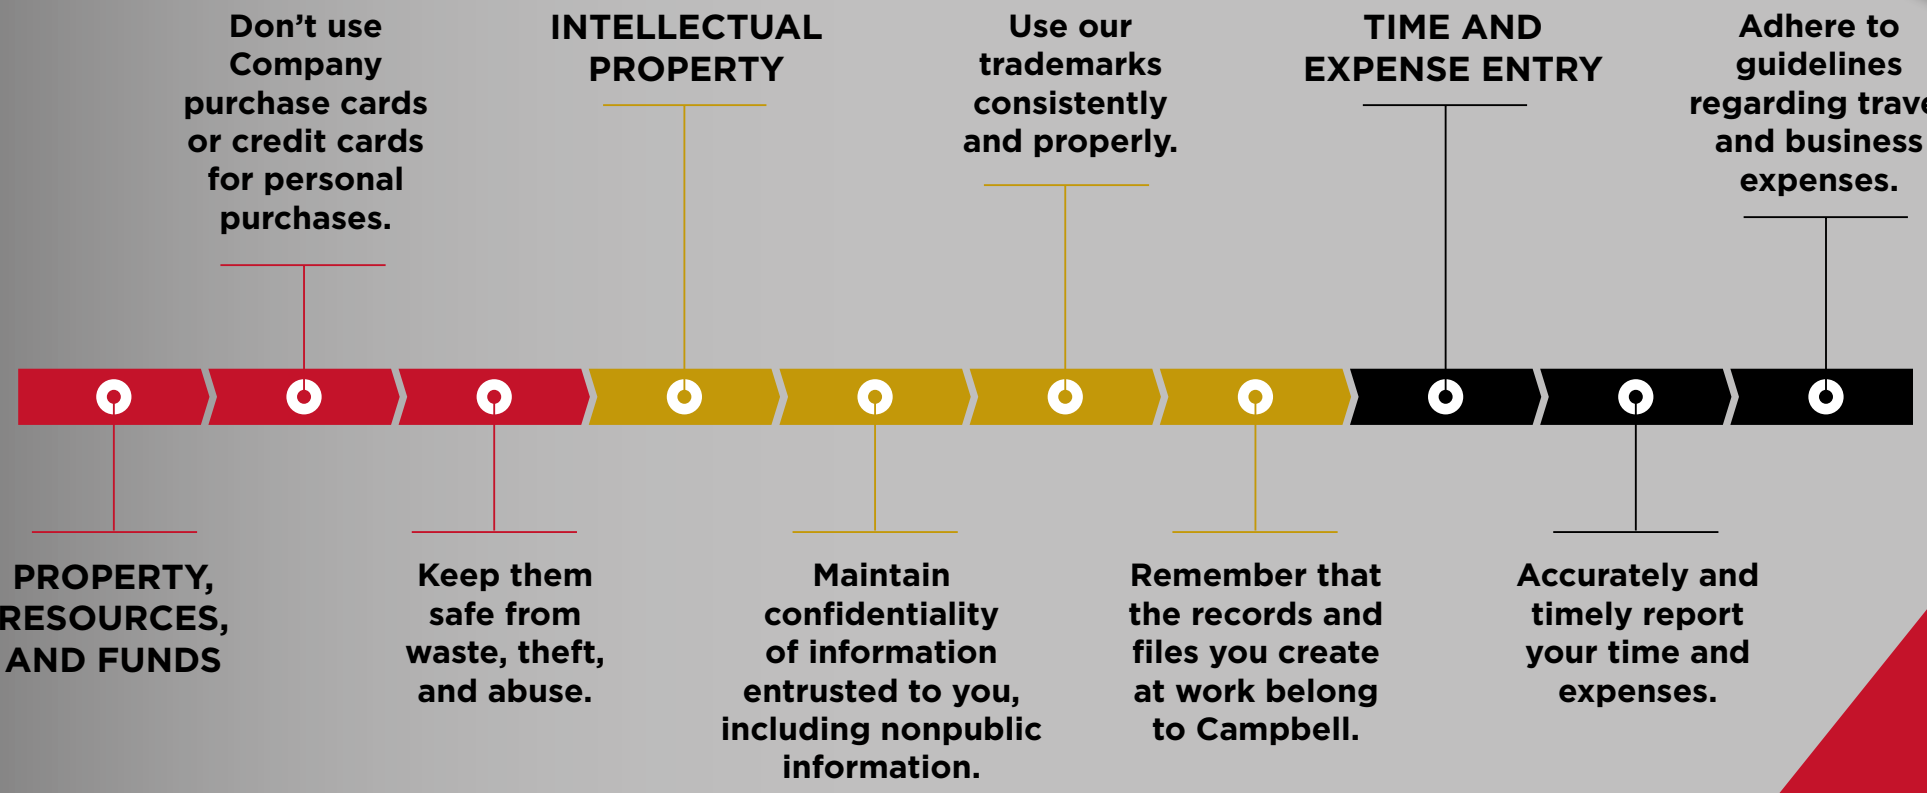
Don't use Company purchase cards or credit cards for personal purchases.

INTELLECTUAL PROPERTY

Use our trademarks consistently and properly.

TIME AND EXPENSE ENTRY

Adhere to guidelines regarding trave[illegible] and business expenses.

PROPERTY, RESOURCES, AND FUNDS

Keep them safe from waste, theft, and abuse.

Maintain confidentiality of information entrusted to you, including nonpublic information.

Remember that the records and files you create at work belong to Campbell.

Accurately and timely report your time and expenses.